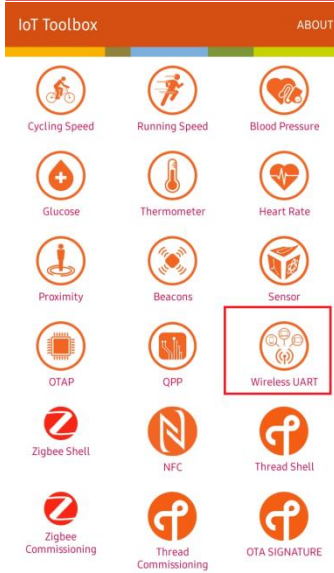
IoT Toolbox

ABOUT

Cycling Speed

Running Speed

Blood Pressure

Glucose

Thermometer

Heart Rate

Proximity

Beacons

Sensor

OTAP

QPP

Wireless UART

Zigbee Shell

NFC

Thread Shell

Zigbee Commissioning

Thread Commissioning

OTA SIGNATURE